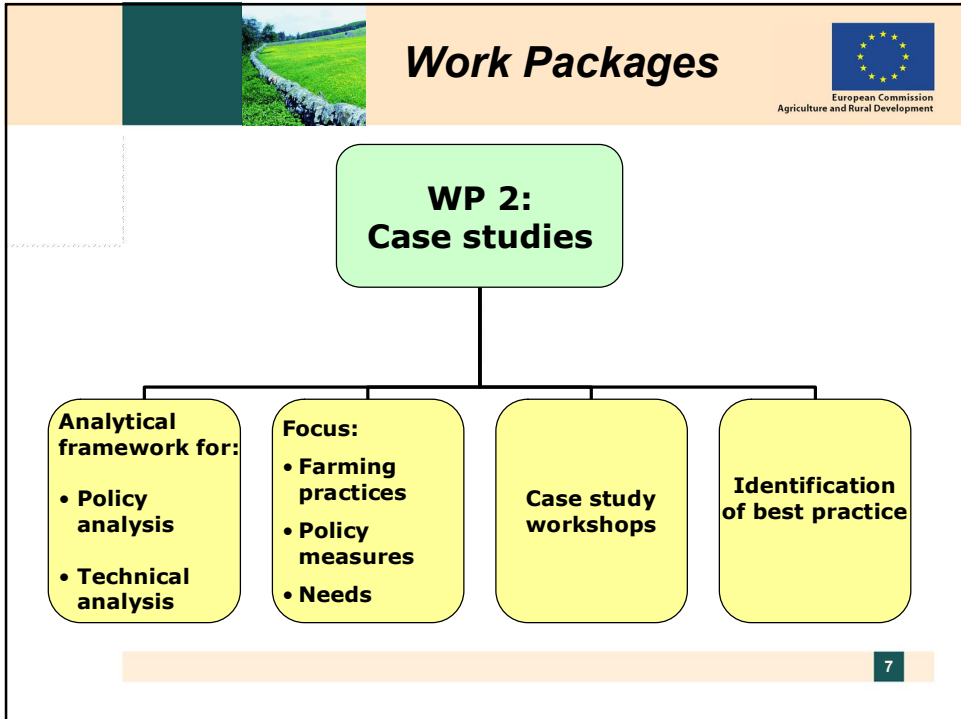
Work Packages

European Commission
Agriculture and Rural Development

WP 2:
Case studies

Analytical framework for:
• Policy analysis
• Technical analysis

Focus:
• Farming practices
• Policy measures
• Needs

Case study workshops

Identification of best practice

7